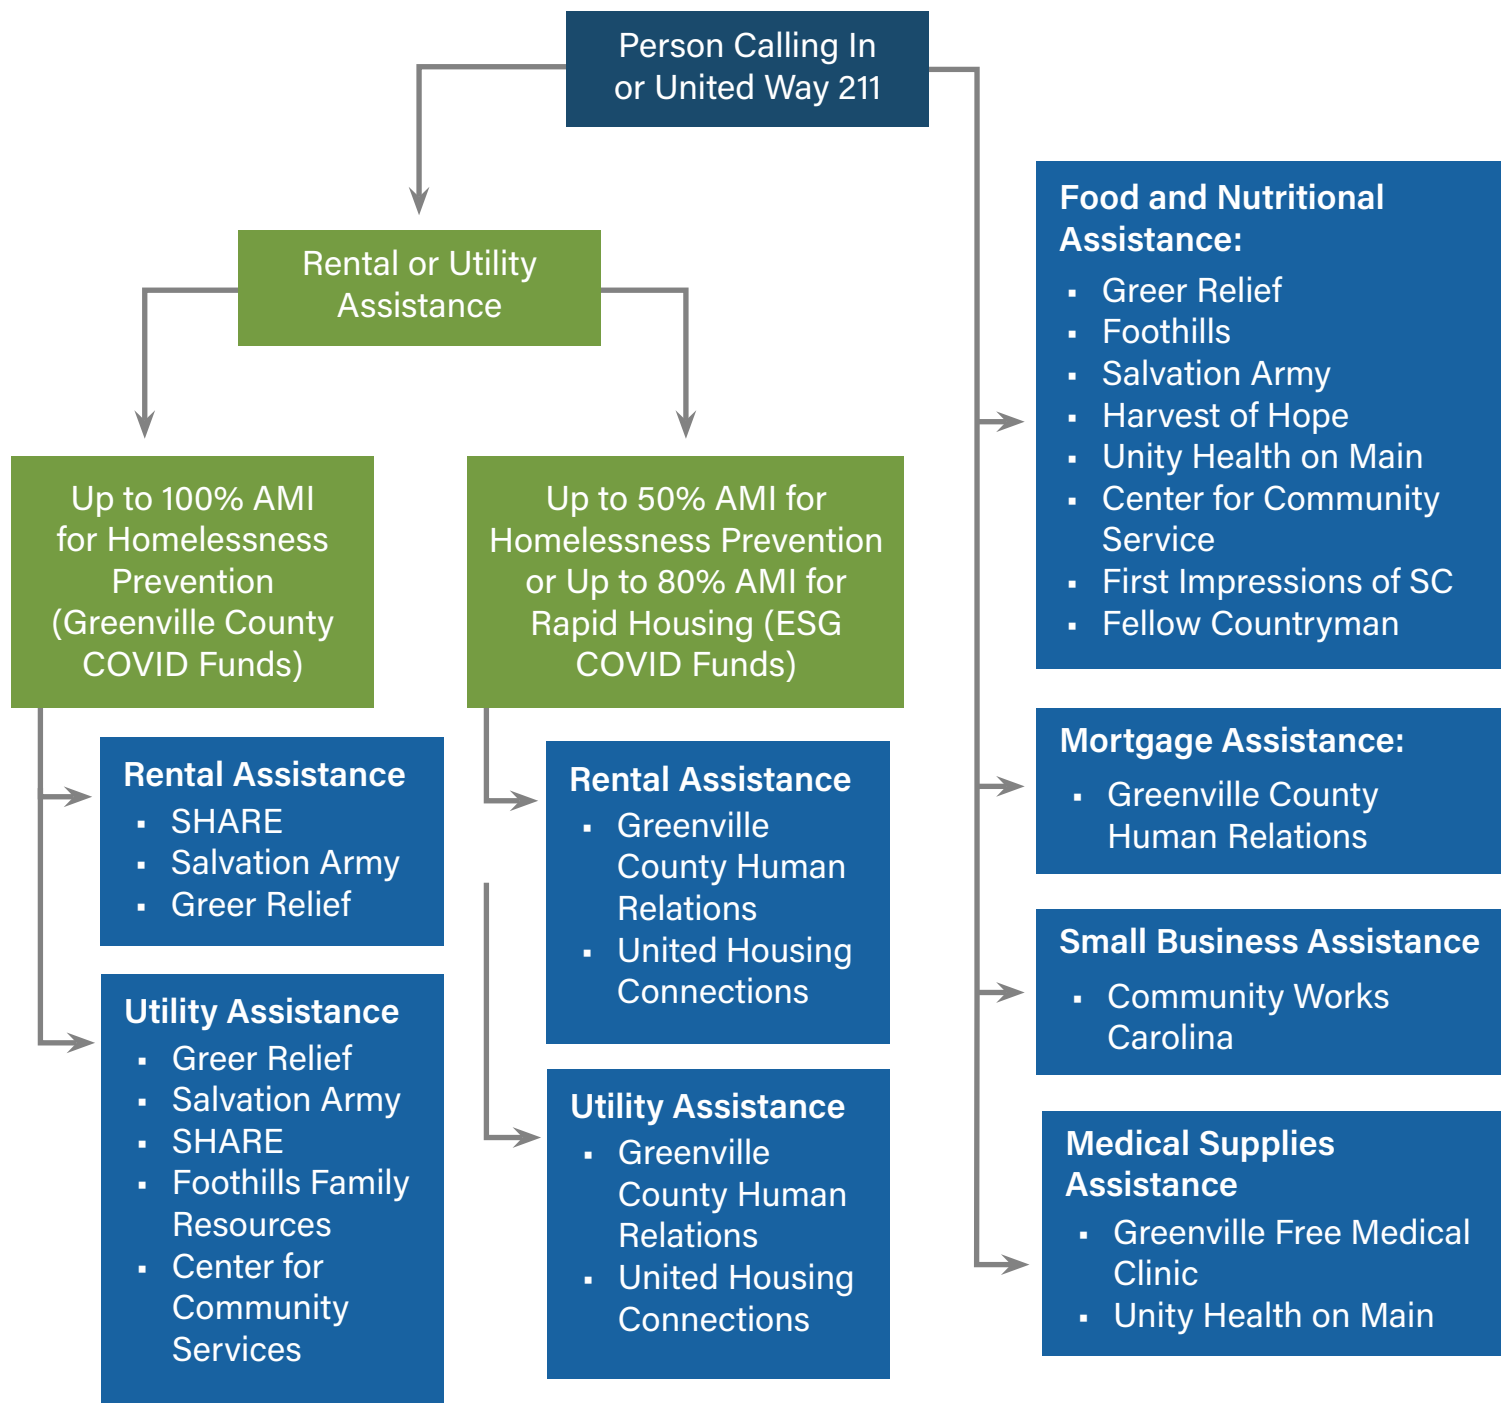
Person Calling In or United Way 211

Rental or Utility Assistance

Up to 100% AMI for Homelessness Prevention (Greenville County COVID Funds)

Rental Assistance
- SHARE
- Salvation Army
- Greer Relief

Utility Assistance
- Greer Relief
- Salvation Army
- SHARE
- Foothills Family Resources
- Center for Community Services

Up to 50% AMI for Homelessness Prevention or Up to 80% AMI for Rapid Housing (ESG COVID Funds)

Rental Assistance
- Greenville County Human Relations
- United Housing Connections

Utility Assistance
- Greenville County Human Relations
- United Housing Connections

Food and Nutritional Assistance:
- Greer Relief
- Foothills
- Salvation Army
- Harvest of Hope
- Unity Health on Main
- Center for Community Service
- First Impressions of SC
- Fellow Countryman

Mortgage Assistance:
- Greenville County Human Relations

Small Business Assistance
- Community Works Carolina

Medical Supplies Assistance
- Greenville Free Medical Clinic
- Unity Health on Main